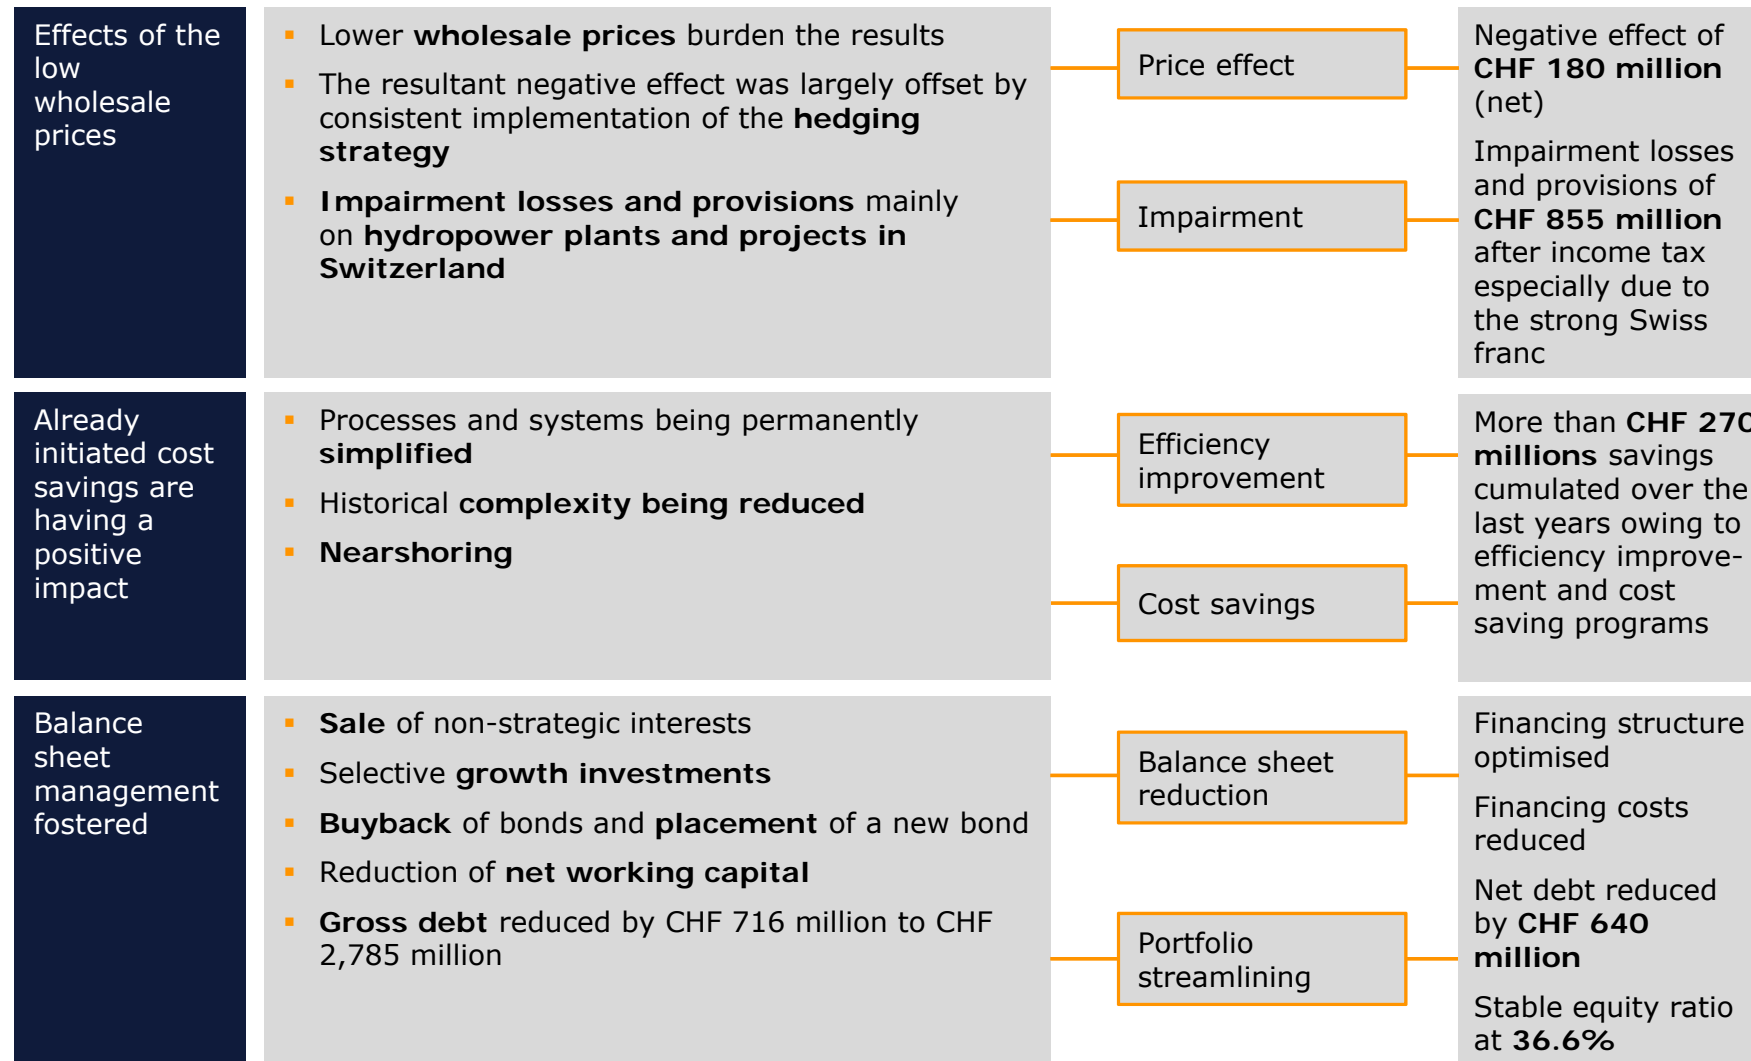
Effects of the low wholesale prices

▪ Lower wholesale prices burden the results
▪ The resultant negative effect was largely offset by consistent implementation of the hedging strategy
▪ Impairment losses and provisions mainly on hydropower plants and projects in Switzerland

Price effect

Impairment

Negative effect of CHF 180 million (net)

Impairment losses and provisions of CHF 855 million after income tax especially due to the strong Swiss franc

Already initiated cost savings are having a positive impact

▪ Processes and systems being permanently simplified
▪ Historical complexity being reduced
▪ Nearshoring

Efficiency improvement

Cost savings

More than CHF 27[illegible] millions savings cumulated over the last years owing to efficiency improvement and cost saving programs

Balance sheet management fostered

▪ Sale of non-strategic interests
▪ Selective growth investments
▪ Buyback of bonds and placement of a new bond
▪ Reduction of net working capital
▪ Gross debt reduced by CHF 716 million to CHF 2,785 million

Balance sheet reduction

Portfolio streamlining

Financing structure optimised

Financing costs reduced

Net debt reduced by CHF 640 million

Stable equity ratio at 36.6%